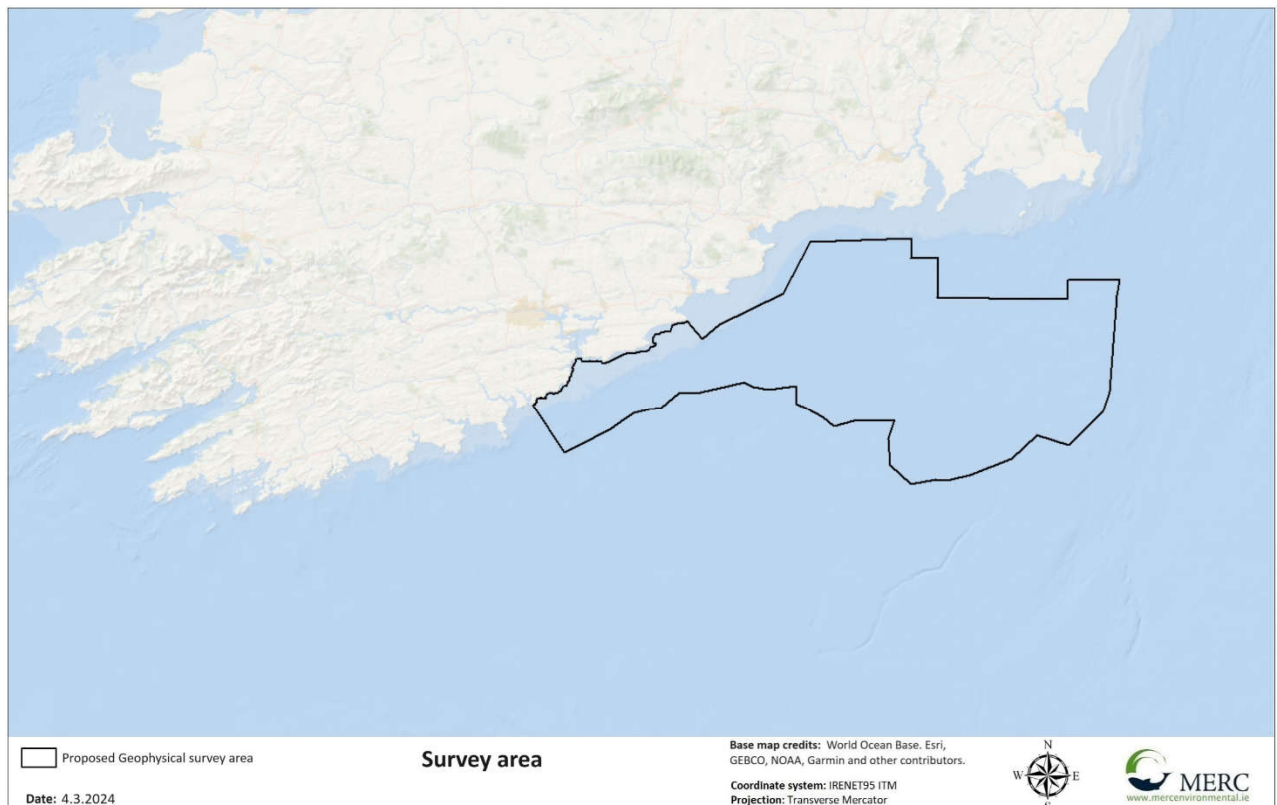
Proposed Geophysical survey area

Date: 4.3.2024

Survey area

Base map credits: World Ocean Base. Esri, GEBCO, NOAA, Garmin and other contributors.

Coordinate system: IRENET95 ITM
Projection: Transverse Mercator

N
W
E
S

MERC
www.mercenvironmental.ie